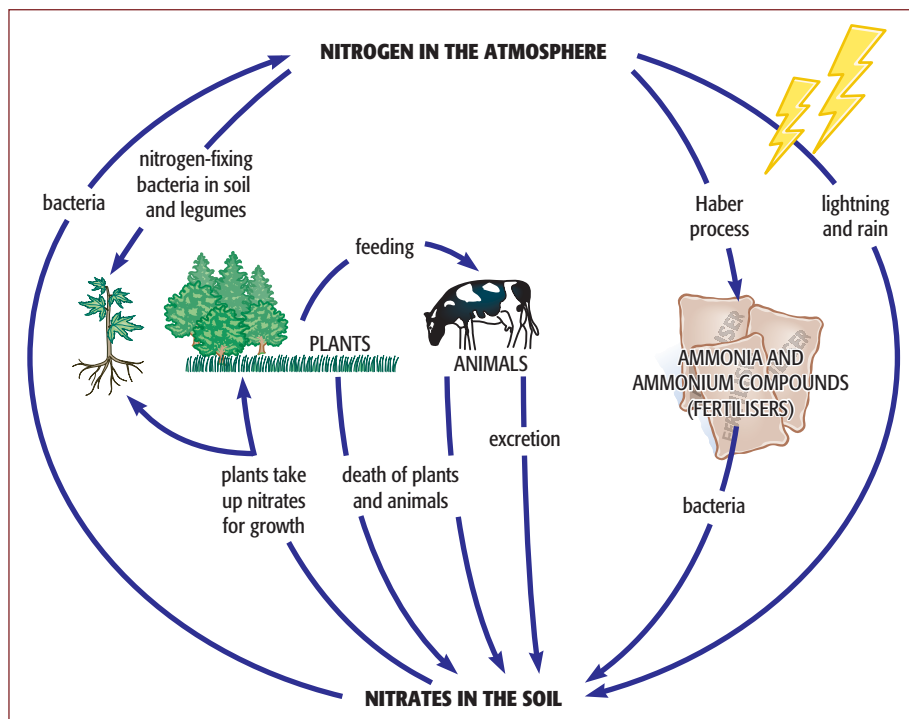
NITROGEN IN THE ATMOSPHERE

bacteria

nitrogen-fixing bacteria in soil and legumes

Haber process

lightning and rain

feeding

PLANTS

ANIMALS

AMMONIA AND AMMONIUM COMPOUNDS (FERTILISERS)

excretion

plants take up nitrates for growth

death of plants and animals

bacteria

NITRATES IN THE SOIL